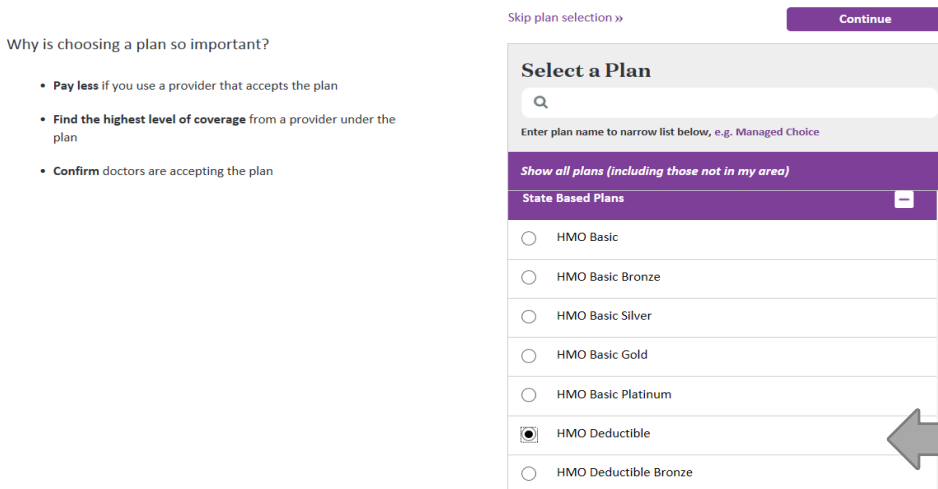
Why is choosing a plan so important?

- **Pay less** if you use a provider that accepts the plan
- **Find the highest level of coverage** from a provider under the plan
- **Confirm** doctors are accepting the plan

Skip plan selection »

Continue

Select a Plan

Enter plan name to narrow list below, e.g. Managed Choice

Show all plans (including those not in my area)

State Based Plans

HMO Basic

HMO Basic Bronze

HMO Basic Silver

HMO Basic Gold

HMO Basic Platinum

HMO Deductible

HMO Deductible Bronze